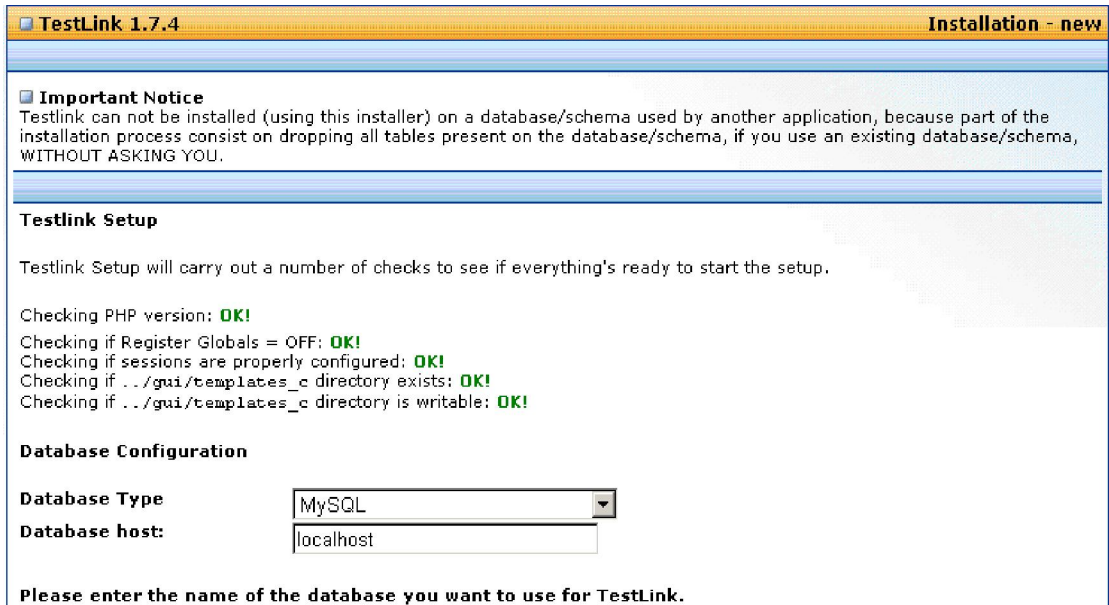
TestLink 1.7.4

Installation - new

Important Notice
Testlink can not be installed (using this installer) on a database/schema used by another application, because part of the installation process consist on dropping all tables present on the database/schema, if you use an existing database/schema, WITHOUT ASKING YOU.

Testlink Setup

Testlink Setup will carry out a number of checks to see if everything's ready to start the setup.

Checking PHP version: OK!
Checking if Register Globals = OFF: OK!
Checking if sessions are properly configured: OK!
Checking if ../gui/templates_c directory exists: OK!
Checking if ../gui/templates_c directory is writable: OK!

Database Configuration

Database Type MySQL
Database host: localhost

Please enter the name of the database you want to use for TestLink.